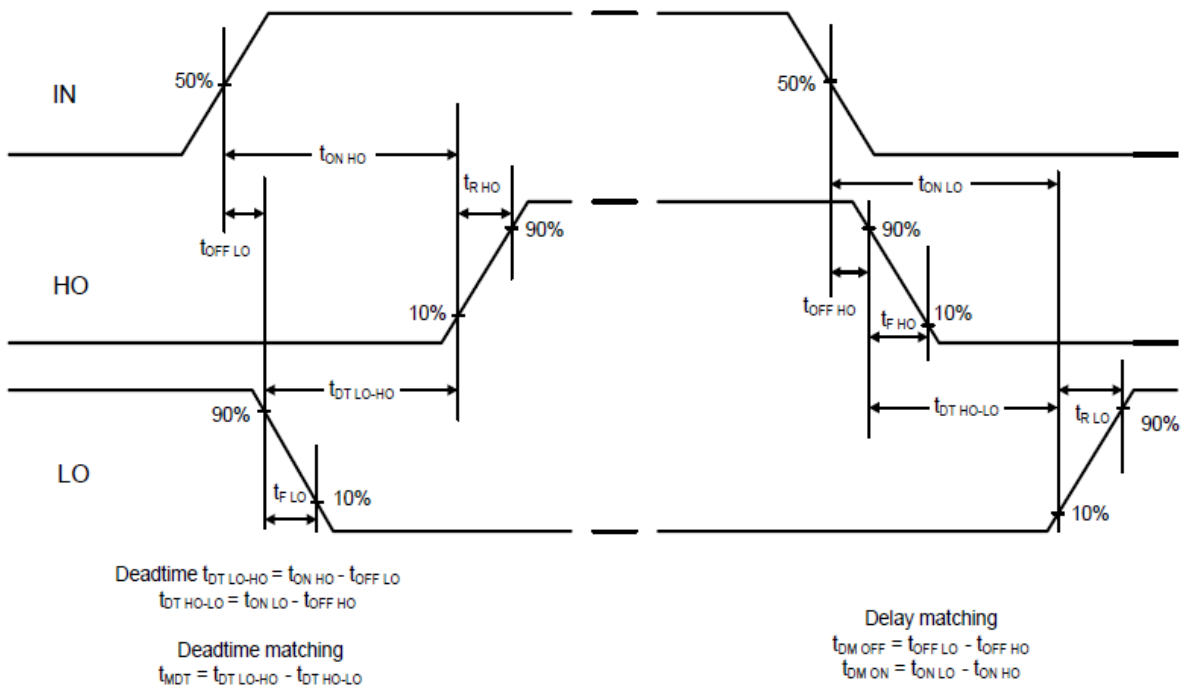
IN

50%

$t_{ON\ HO}$

$t_{R\ HO}$

$t_{OFF\ LO}$

90%

HO

10%

$t_{DT\ LO\text{-}HO}$

90%

LO

$t_{F\ LO}$

10%

50%

$t_{ON\ LO}$

90%

$t_{OFF\ HO}$

$t_{F\ HO}$

10%

$t_{DT\ HO\text{-}LO}$

$t_{R\ LO}$

90%

10%

Deadtime $t_{DT\ LO\text{-}HO} = t_{ON\ HO} - t_{OFF\ LO}$
$t_{DT\ HO\text{-}LO} = t_{ON\ LO} - t_{OFF\ HO}$

Deadtime matching
$t_{MDT} = t_{DT\ LO\text{-}HO} - t_{DT\ HO\text{-}LO}$

Delay matching
$t_{DM\ OFF} = t_{OFF\ LO} - t_{OFF\ HO}$
$t_{DM\ ON} = t_{ON\ LO} - t_{ON\ HO}$